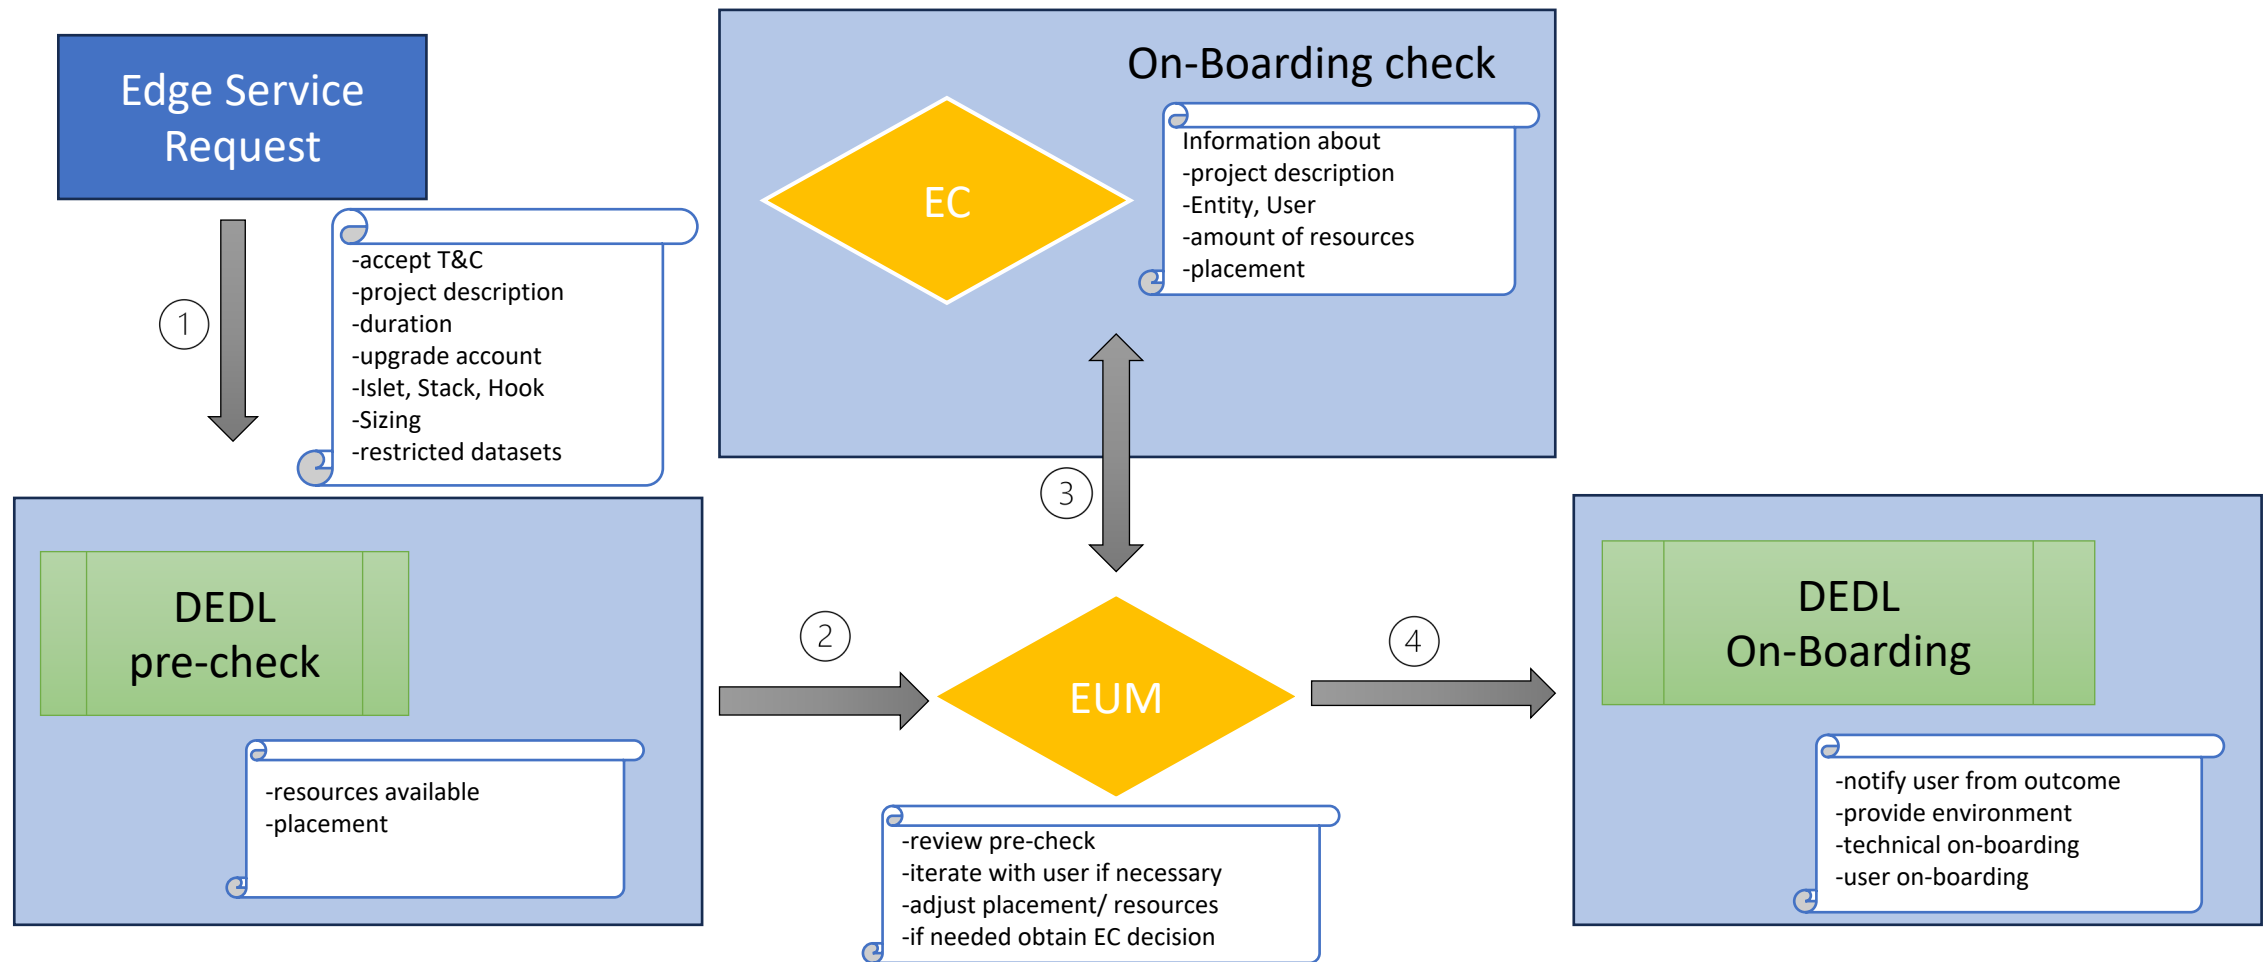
Edge Service Request

1

-accept T&C
-project description
-duration
-upgrade account
-Islet, Stack, Hook
-Sizing
-restricted datasets

On-Boarding check

EC

Information about
-project description
-Entity, User
-amount of resources
-placement

3

DEDL pre-check

-resources available
-placement

2

EUM

-review pre-check
-iterate with user if necessary
-adjust placement/ resources
-if needed obtain EC decision

4

DEDL On-Boarding

-notify user from outcome
-provide environment
-technical on-boarding
-user on-boarding